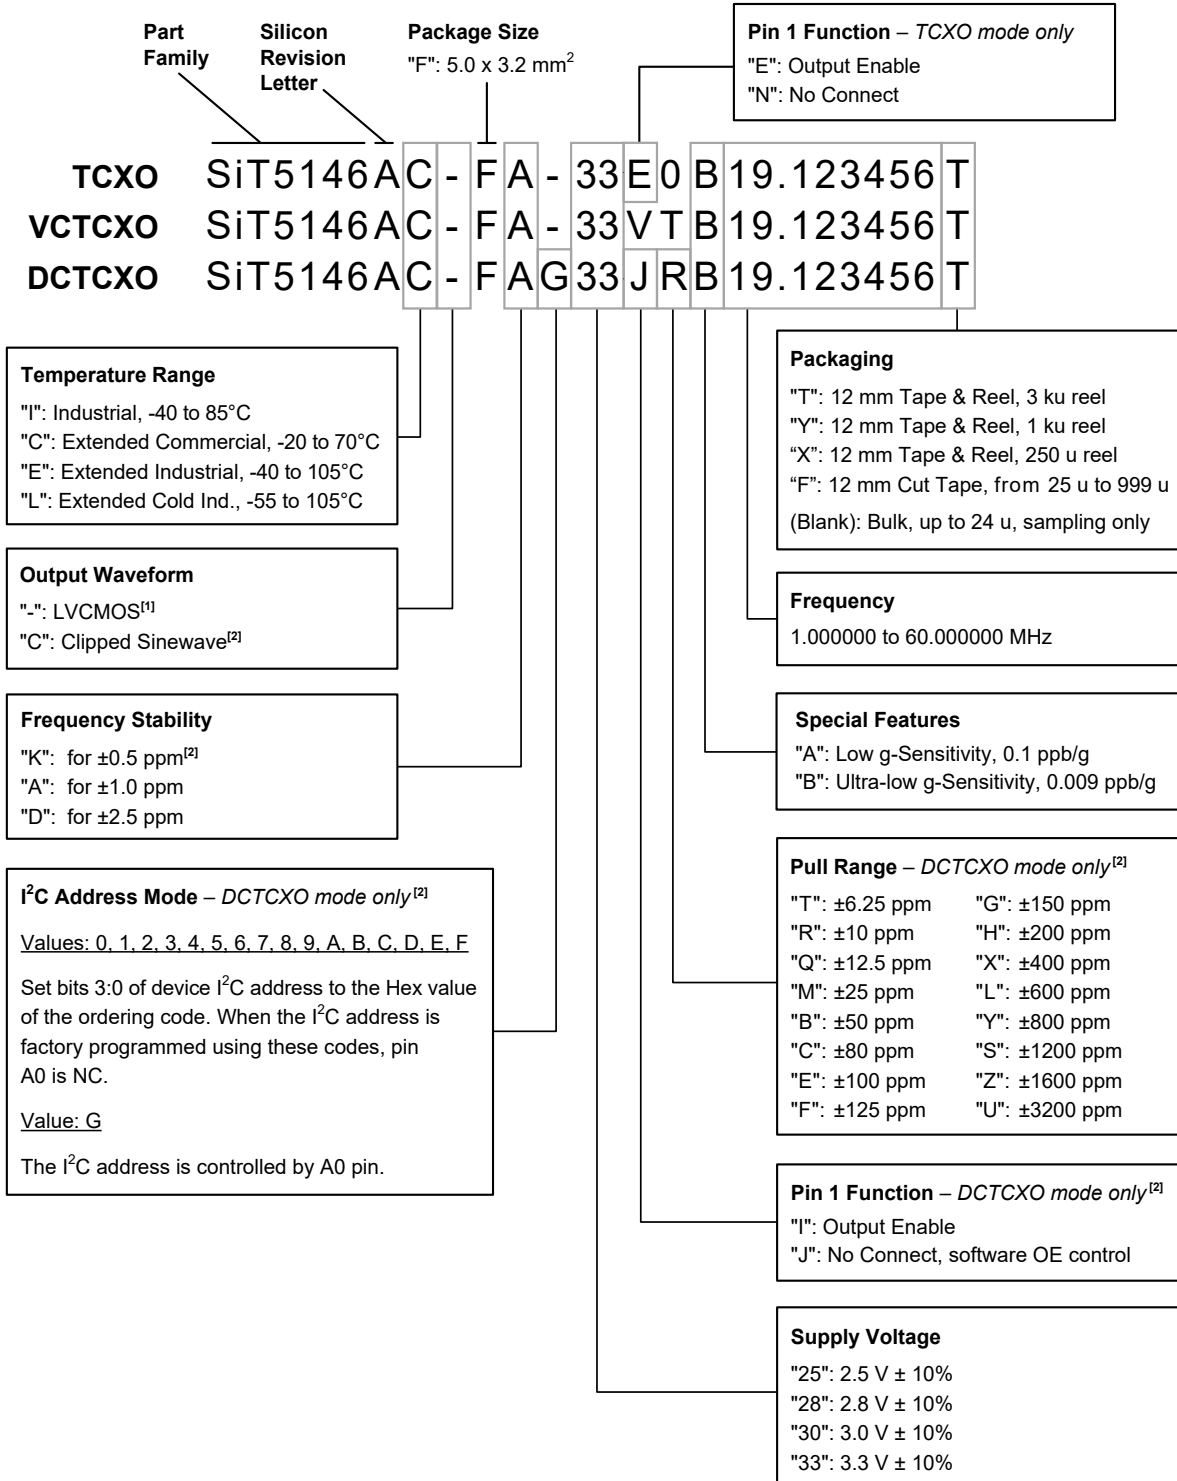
Part Family

Silicon Revision Letter

Package Size
"F": 5.0 x 3.2 mm$^2$

Pin 1 Function – TCXO mode only
"E": Output Enable
"N": No Connect

TCXO SiT5146AC-FA-33E0B19.123456T
VCTCXO SiT5146AC-FA-33VTB19.123456T
DCTCXO SiT5146AC-FAG33JRB19.123456T

Temperature Range
"I": Industrial, -40 to 85°C
"C": Extended Commercial, -20 to 70°C
"E": Extended Industrial, -40 to 105°C
"L": Extended Cold Ind., -55 to 105°C

Output Waveform
"-": LVCMOS$^{[1]}$
"C": Clipped Sinewave$^{[2]}$

Frequency Stability
"K": for ±0.5 ppm$^{[2]}$
"A": for ±1.0 ppm
"D": for ±2.5 ppm

I$^2$C Address Mode – DCTCXO mode only$^{[2]}$

Values: 0, 1, 2, 3, 4, 5, 6, 7, 8, 9, A, B, C, D, E, F

Set bits 3:0 of device I$^2$C address to the Hex value of the ordering code. When the I$^2$C address is factory programmed using these codes, pin A0 is NC.

Value: G

The I$^2$C address is controlled by A0 pin.

Packaging
"T": 12 mm Tape & Reel, 3 ku reel
"Y": 12 mm Tape & Reel, 1 ku reel
"X": 12 mm Tape & Reel, 250 u reel
"F": 12 mm Cut Tape, from 25 u to 999 u
(Blank): Bulk, up to 24 u, sampling only

Frequency
1.000000 to 60.000000 MHz

Special Features
"A": Low g-Sensitivity, 0.1 ppb/g
"B": Ultra-low g-Sensitivity, 0.009 ppb/g

Pull Range – DCTCXO mode only$^{[2]}$
"T": ±6.25 ppm
"R": ±10 ppm
"Q": ±12.5 ppm
"M": ±25 ppm
"B": ±50 ppm
"C": ±80 ppm
"E": ±100 ppm
"F": ±125 ppm
"G": ±150 ppm
"H": ±200 ppm
"X": ±400 ppm
"L": ±600 ppm
"Y": ±800 ppm
"S": ±1200 ppm
"Z": ±1600 ppm
"U": ±3200 ppm

Pin 1 Function – DCTCXO mode only$^{[2]}$
"I": Output Enable
"J": No Connect, software OE control

Supply Voltage
"25": 2.5 V ± 10%
"28": 2.8 V ± 10%
"30": 3.0 V ± 10%
"33": 3.3 V ± 10%